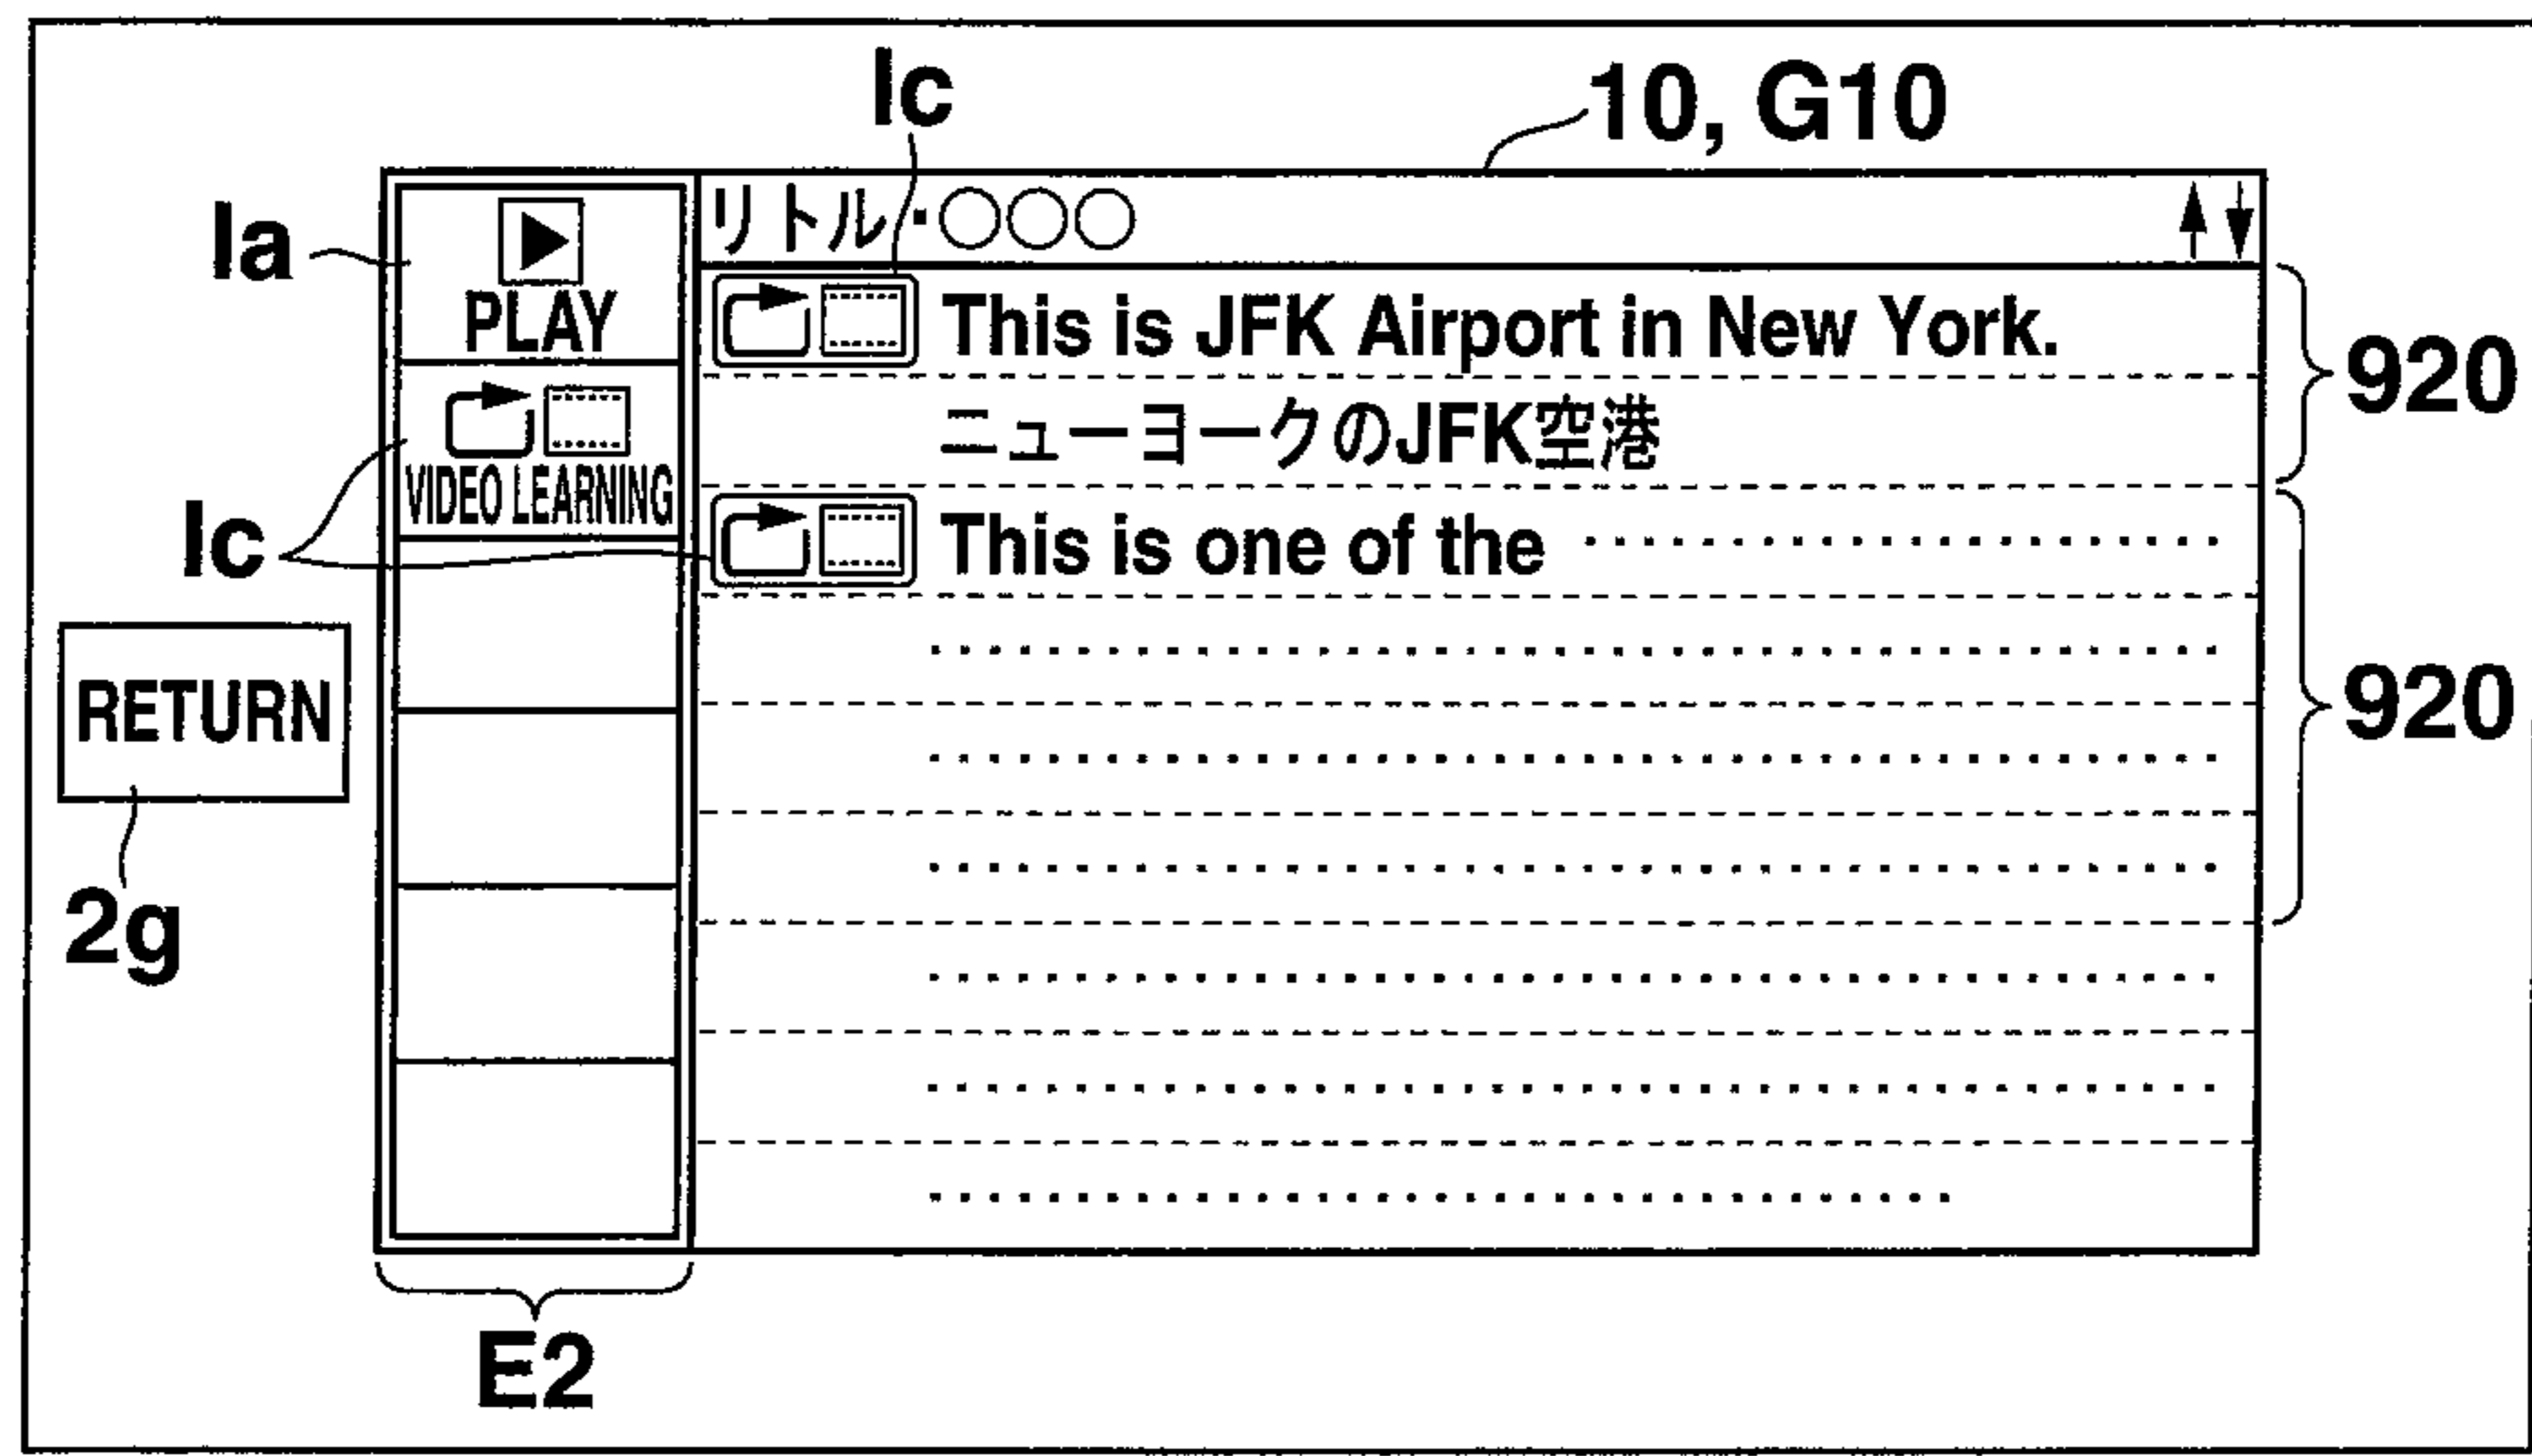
Ic

10, G10

Ia

PLAY

VIDEO LEARNING

Ic

RETURN

2g

リトル・○○○

This is JFK Airport in New York.

ニューヨークのJFK空港

920

This is one of the ························

·······························

·······························

·······························

·······························

·······························

·························

920

E2